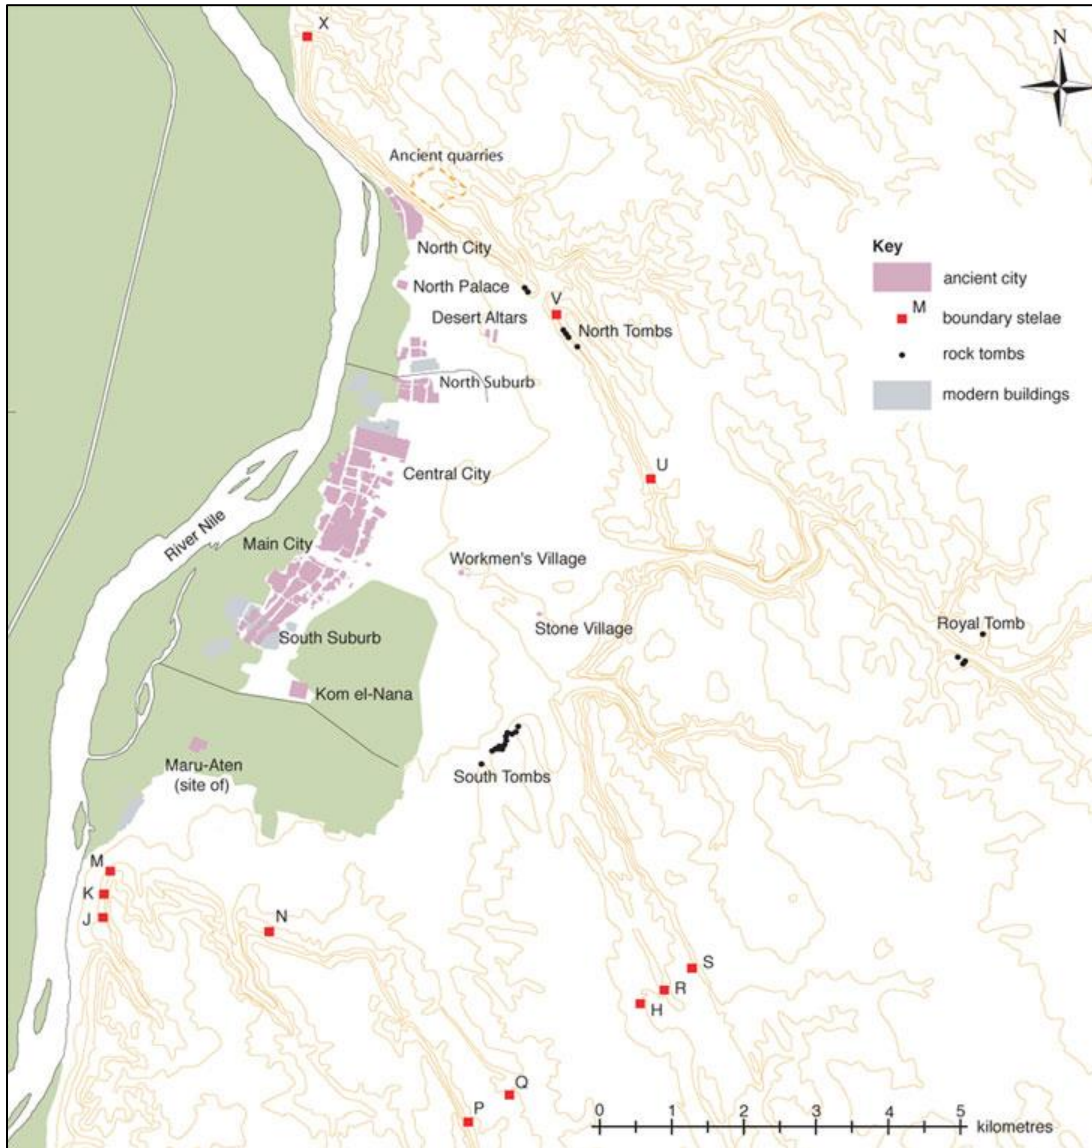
X
N
Ancient quarries
North City
North Palace
Desert Altars
V
North Tombs
North Suburb
Key
ancient city
M boundary stelae
rock tombs
modern buildings
Central City
U
River Nile
Main City
Workmen's Village
Stone Village
South Suburb
Royal Tomb
Kom el-Nana
Maru-Aten (site of)
South Tombs
M
K
J
N
S
R
H
Q
P
0 1 2 3 4 5 kilometres